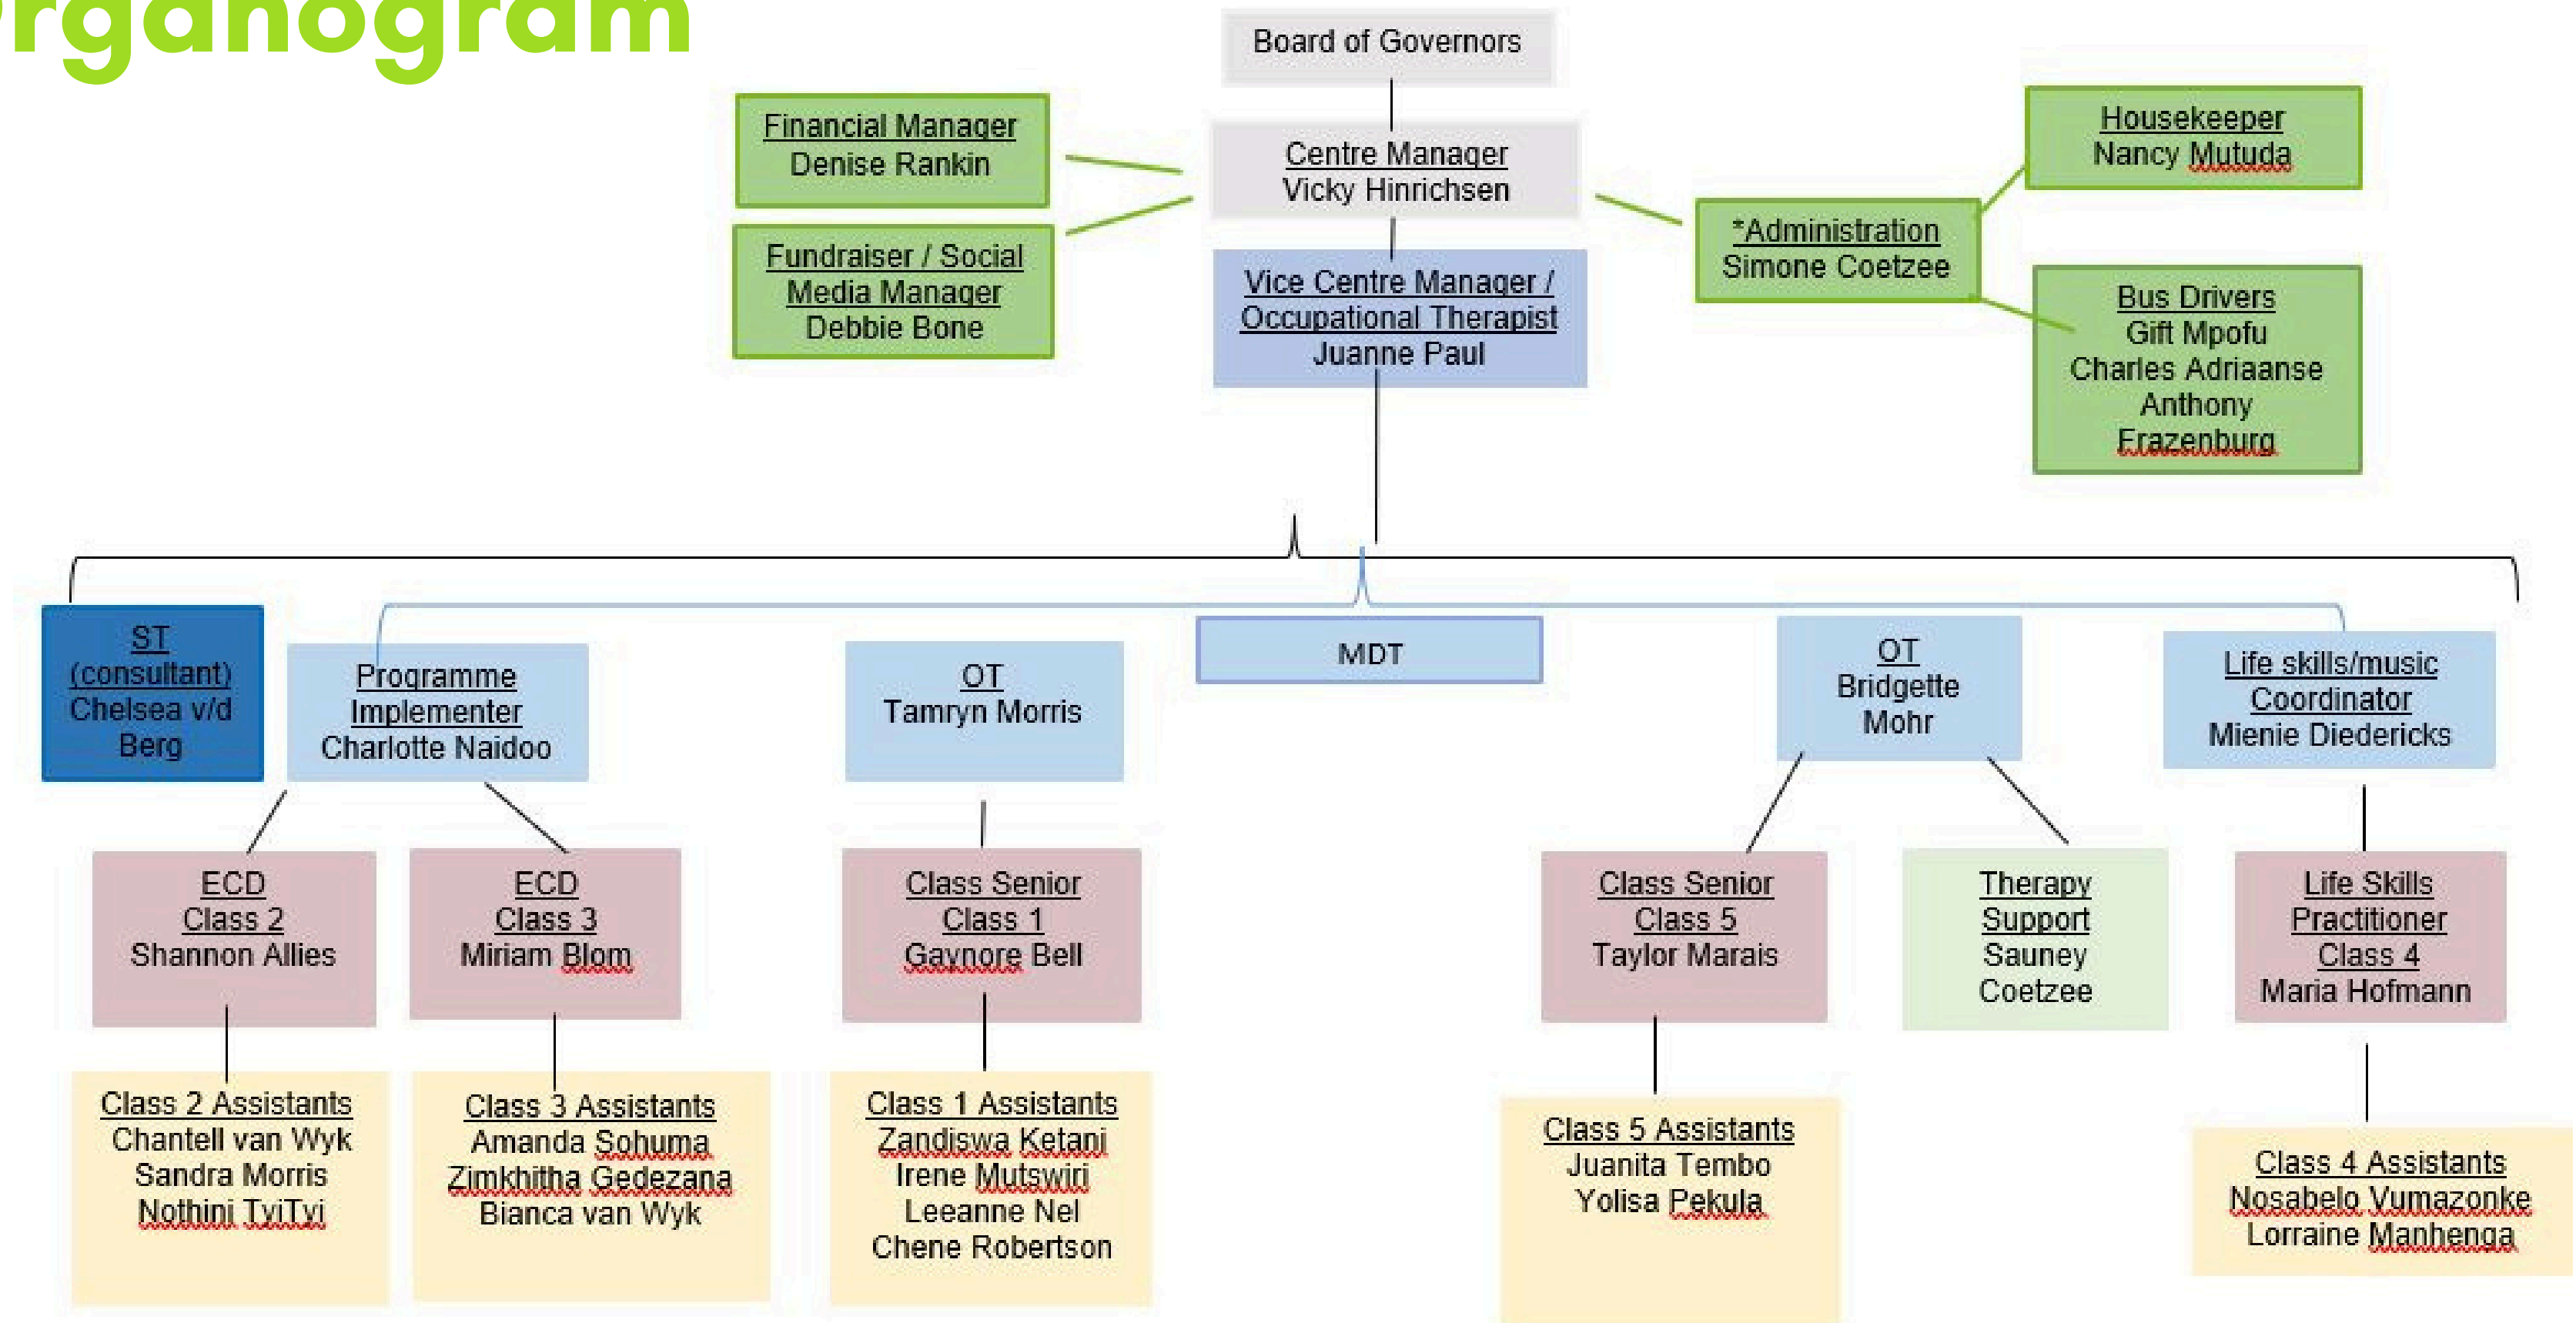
rganogram

Board of Governors

Financial Manager
Denise Rankin

Fundraiser / Social Media Manager
Debbie Bone

Centre Manager
Vicky Hinrichsen

Vice Centre Manager / Occupational Therapist
Juanne Paul

*Administration
Simone Coetzee

Housekeeper
Nancy Mutuda

Bus Drivers
Gift Mpofu
Charles Adriaanse
Anthony Frazenburg

ST (consultant)
Chelsea v/d Berg

Programme Implementer
Charlotte Naidoo

OT
Tamryn Morris

MDT

OT
Bridgette Mohr

Life skills/music Coordinator
Mienie Diedericks

ECD Class 2
Shannon Allies

ECD Class 3
Miriam Blom

Class Senior Class 1
Gaynore Bell

Class Senior Class 5
Taylor Marais

Therapy Support
Sauney Coetzee

Life Skills Practitioner Class 4
Maria Hofmann

Class 2 Assistants
Chantell van Wyk
Sandra Morris
Nothini TyiTyi

Class 3 Assistants
Amanda Sohuma
Zimkhitha Gedezana
Bianca van Wyk

Class 1 Assistants
Zandiswa Ketani
Irene Mutswiri
Leeanne Nel
Chene Robertson

Class 5 Assistants
Juanita Tembo
Yolisa Pekula

Class 4 Assistants
Nosabelo Vumazonke
Lorraine Manhenga